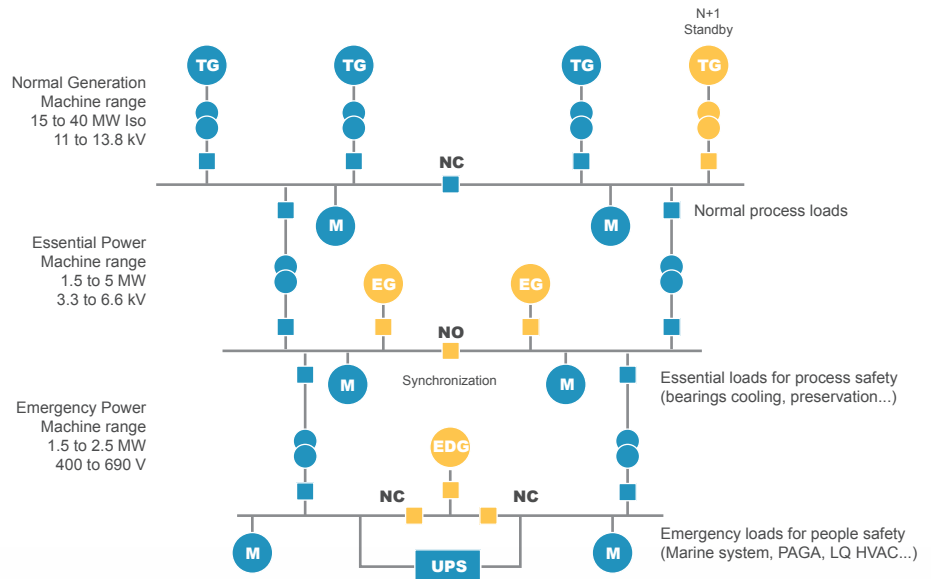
N+1
Standby

Normal Generation
Machine range
15 to 40 MW Iso
11 to 13.8 kV

TG TG TG TG

NC

M M

Normal process loads

Essential Power
Machine range
1.5 to 5 MW
3.3 to 6.6 kV

EG EG

NO

M Synchronization M

Essential loads for process safety
(bearings cooling, preservation...)

Emergency Power
Machine range
1.5 to 2.5 MW
400 to 690 V

EDG

NC NC

M M

UPS

Emergency loads for people safety
(Marine system, PAGA, LQ HVAC...)